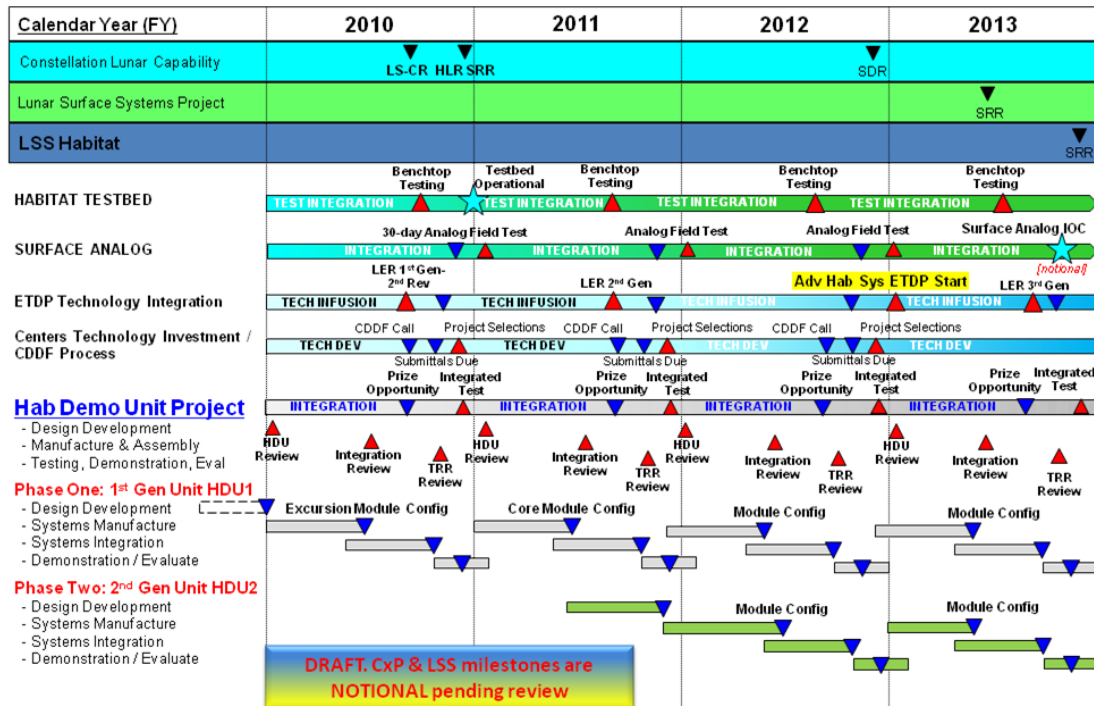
Calendar Year (FY) 2010 2011 2012 2013

Constellation Lunar Capability
LS-CR HLR SRR
SDR

Lunar Surface Systems Project
SRR

LSS Habitat
SRR

HABITAT TESTBED
Benchtop Testing
Testbed Operational
Benchtop Testing
Benchtop Testing
Benchtop Testing
TEST INTEGRATION TEST INTEGRATION TEST INTEGRATION TEST INTEGRATION

SURFACE ANALOG
30-day Analog Field Test
Analog Field Test
Analog Field Test
Surface Analog IOC
INTEGRATION INTEGRATION INTEGRATION INTEGRATION
[notional]

ETDP Technology Integration
LER 1$^{st}$ Gen-2$^{nd}$ Rev
LER 2$^{nd}$ Gen
Adv Hab Sys ETDP Start
LER 3$^{rd}$ Gen
TECH INFUSION TECH INFUSION TECH INFUSION TECH INFUSION

Centers Technology Investment / CDDF Process
CDDF Call Project Selections CDDF Call Project Selections CDDF Call Project Selections
TECH DEV TECH DEV TECH DEV TECH DEV
Submittals Due Submittals Due Submittals Due

Hab Demo Unit Project
Prize Opportunity Integrated Test Prize Opportunity Integrated Test Prize Opportunity Integrated Test Prize Opportunity Integrated Test
INTEGRATION INTEGRATION INTEGRATION INTEGRATION
- Design Development
- Manufacture & Assembly
- Testing, Demonstration, Eval
HDU Review Integration Review TRR Review HDU Review Integration Review TRR Review HDU Review Integration Review TRR Review HDU Review Integration Review TRR Review

Phase One: 1$^{st}$ Gen Unit HDU1
- Design Development
- Systems Manufacture
- Systems Integration
- Demonstration / Evaluate
Excursion Module Config Core Module Config Module Config Module Config

Phase Two: 2$^{nd}$ Gen Unit HDU2
- Design Development
- Systems Manufacture
- Systems Integration
- Demonstration / Evaluate
Module Config Module Config

DRAFT. CxP & LSS milestones are NOTIONAL pending review